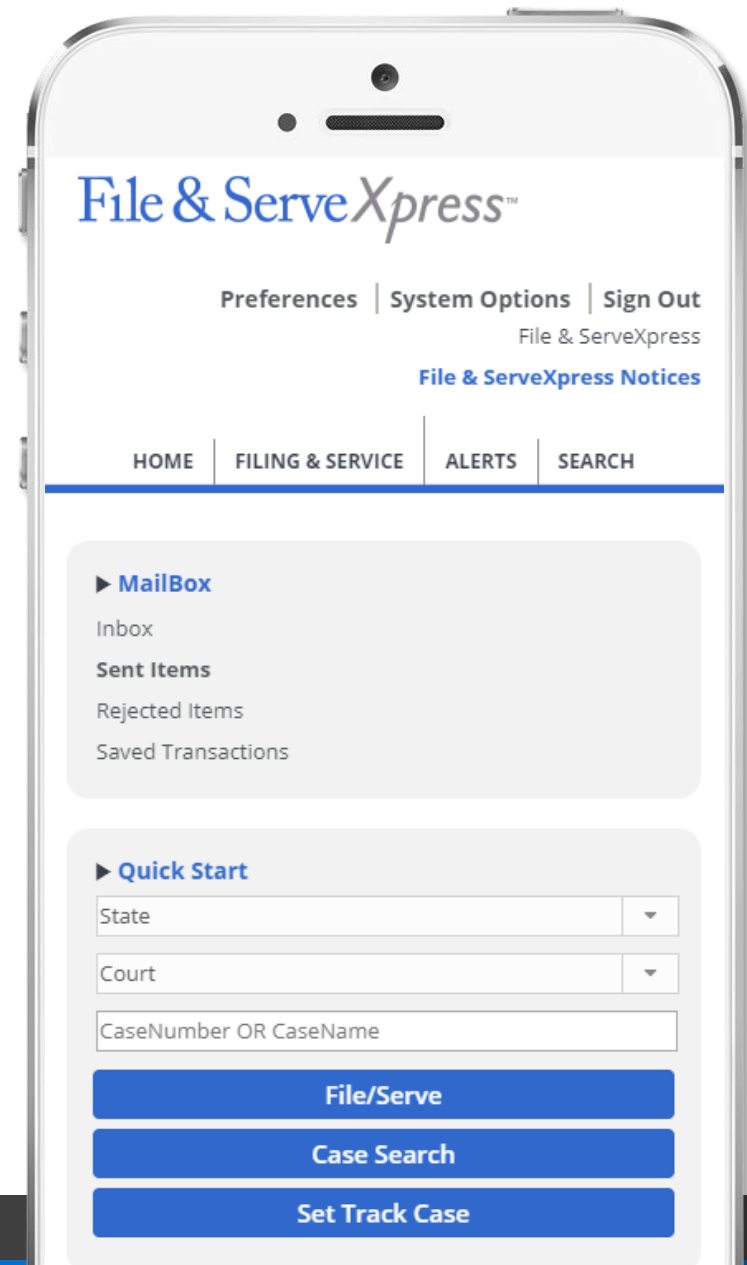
File & ServeXpress™

Preferences | System Options | Sign Out
File & ServeXpress
File & ServeXpress Notices

HOME | FILING & SERVICE | ALERTS | SEARCH

▶ MailBox
Inbox
Sent Items
Rejected Items
Saved Transactions

▶ Quick Start
State
Court
CaseNumber OR CaseName
File/Serve
Case Search
Set Track Case